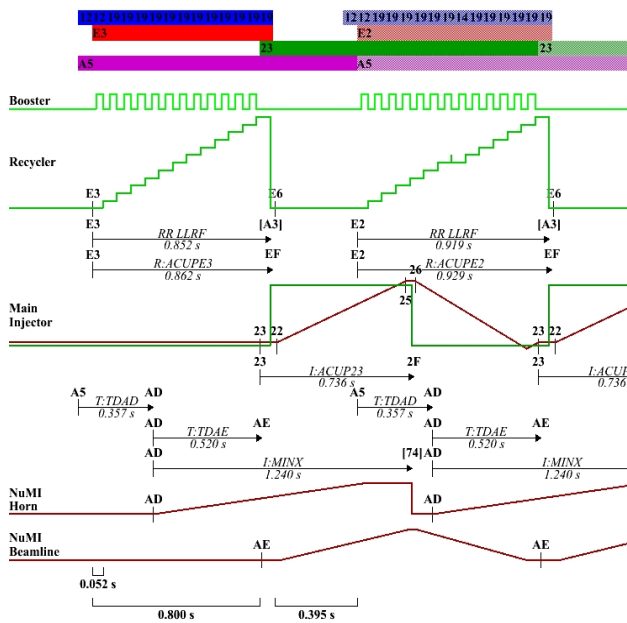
121219191919191919191919191919
E3
A5
12121919191919191419191919191919
E2
23
23
A5

Booster

Recycler

E3
E3
E6
[A3]
E2
E6
[A3]

E3
RR LLRF
0.852 s
E3
R:ACUPE3
0.862 s
EF
E2
RR LLRF
0.919 s
E2
R:ACUPE2
0.929 s
EF

Main Injector
26
25
23 22
23
I:ACUP23
0.736 s
2F
23 22
23
I:ACUP
0.736

A5
T:TDAD
0.357 s
AD
AD
T:TDAE
0.520 s
AE
AD
I:MINX
1.240 s
A5
T:TDAD
0.357 s
AD
[74]
AD
T:TDAE
0.520 s
AE
AD
I:MINX
1.240 s

NuMI Horn
AD
AD

NuMI Beamline
AE
AE

0.052 s
0.800 s
0.395 s